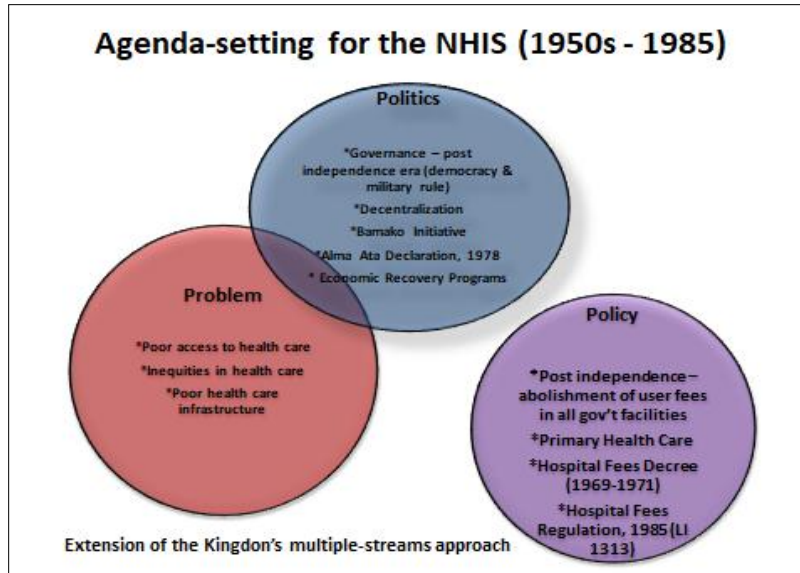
Agenda-setting for the NHIS (1950s - 1985)

Politics

*Governance – post independence era (democracy & military rule)
*Decentralization
*Bamako Initiative
*Alma Ata Declaration, 1978
* Economic Recovery Programs

Problem

*Poor access to health care
*Inequities in health care
*Poor health care infrastructure

Policy

*Post independence – abolishment of user fees in all gov't facilities
*Primary Health Care
*Hospital Fees Decree (1969-1971)
*Hospital Fees Regulation, 1985 (LI 1313)

Extension of the Kingdon's multiple-streams approach